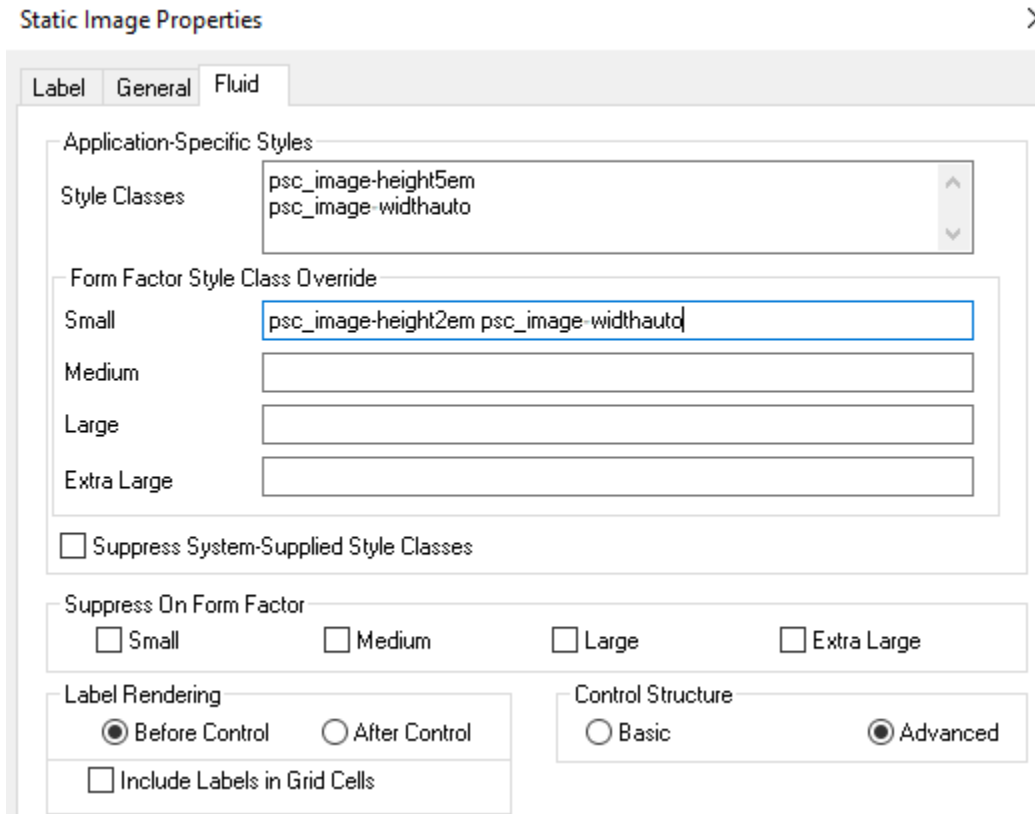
Static Image Properties

Label General Fluid

Application-Specific Styles

Style Classes
psc_image-height5em
psc_image-widthauto

Form Factor Style Class Override

Small psc_image-height2em psc_image-widthauto

Medium

Large

Extra Large

Suppress System-Supplied Style Classes

Suppress On Form Factor

Small Medium Large Extra Large

Label Rendering

Before Control After Control

Include Labels in Grid Cells

Control Structure

Basic Advanced